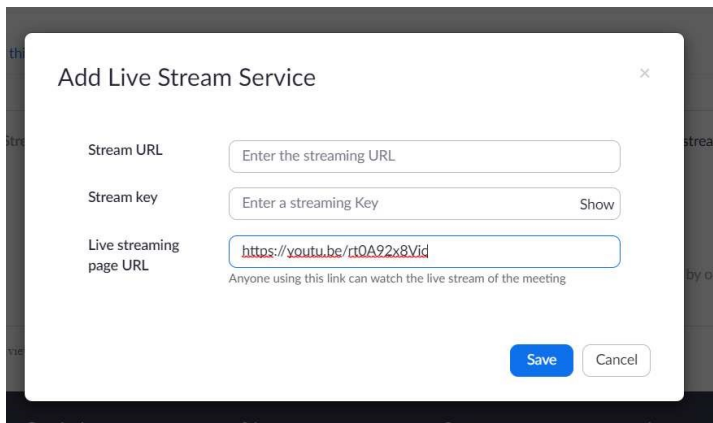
Add Live Stream Service

×

Stream URL

Enter the streaming URL

Stream key

Enter a streaming Key

Show

Live streaming page URL

https://youtu.be/rt0A92x8Vid

Anyone using this link can watch the live stream of the meeting

Save

Cancel